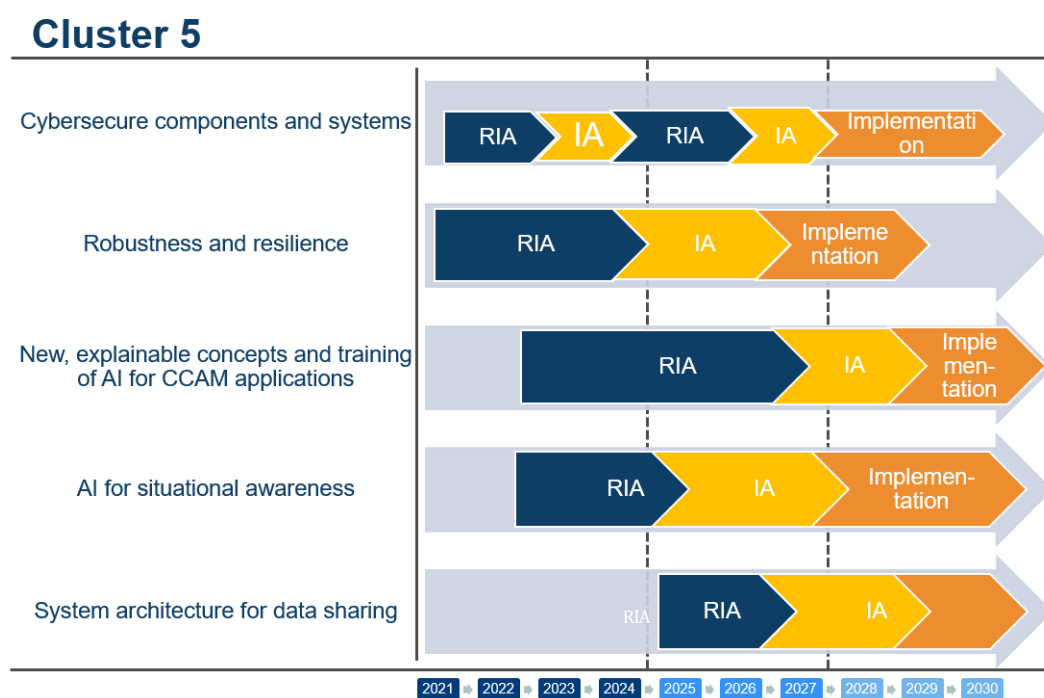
Cluster 5

Cybersecure components and systems
RIA IA RIA IA Implementation

Robustness and resilience
RIA IA Implementation

New, explainable concepts and training of AI for CCAM applications
RIA IA Implementation

AI for situational awareness
RIA IA Implementation

System architecture for data sharing
RIA RIA IA

2021 2022 2023 2024 2025 2026 2027 2028 2029 2030